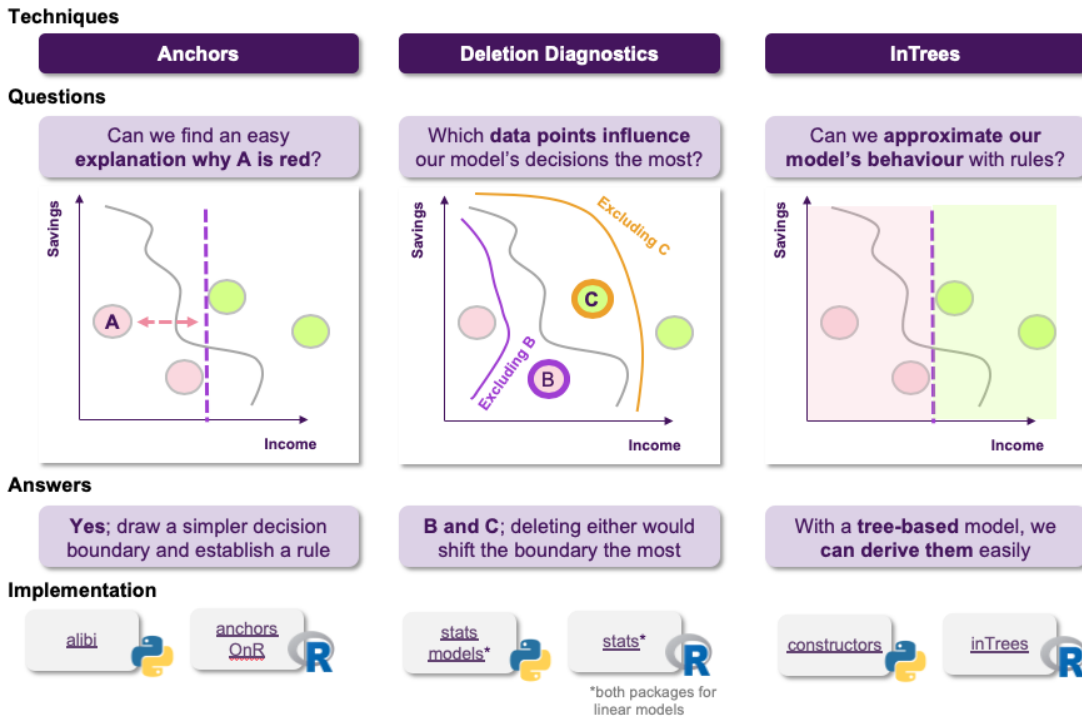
Techniques

Anchors

Deletion Diagnostics

InTrees

Questions

Can we find an easy **explanation why A is red**?

Which **data points influence** our model's decisions the most?

Can we **approximate our model's behaviour** with rules?

Savings

A

Income

Savings

Excluding C

C

Excluding B

B

Income

Savings

Income

Answers

**Yes**; draw a simpler decision boundary and establish a rule

**B and C**; deleting either would shift the boundary the most

With a **tree-based** model, we **can derive them** easily

Implementation

alibi

anchors OnR

R

stats models*

stats*

R

*both packages for linear models

constructors

inTrees

R